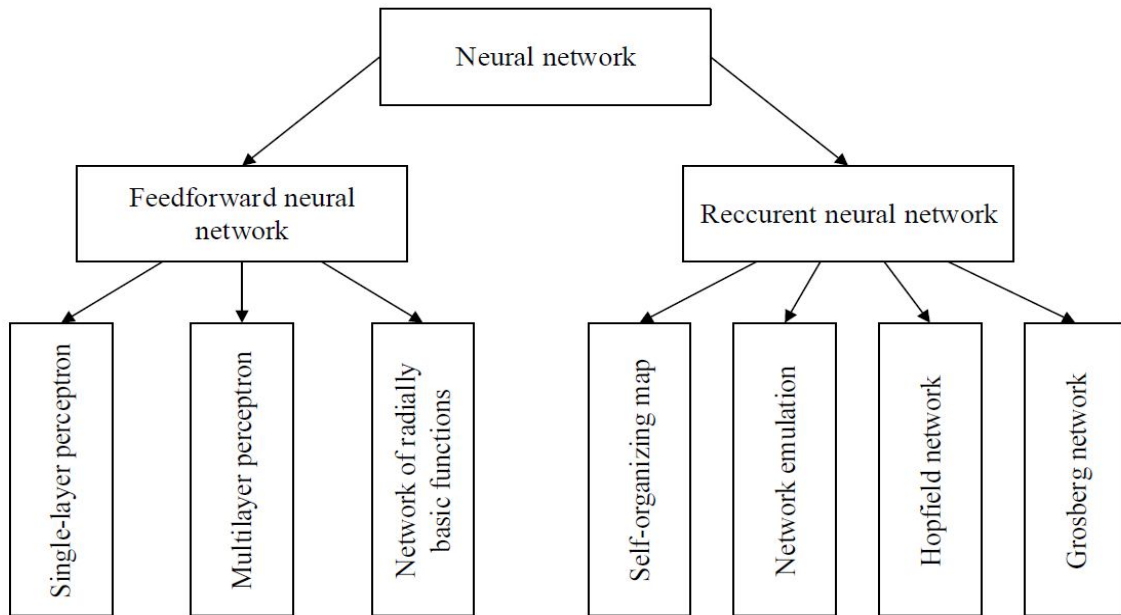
Neural network

Feedforward neural network

Reccurent neural network

Single-layer perceptron

Multilayer perceptron

Network of radially basic functions

Self-organizing map

Network emulation

Hopfield network

Grosberg network